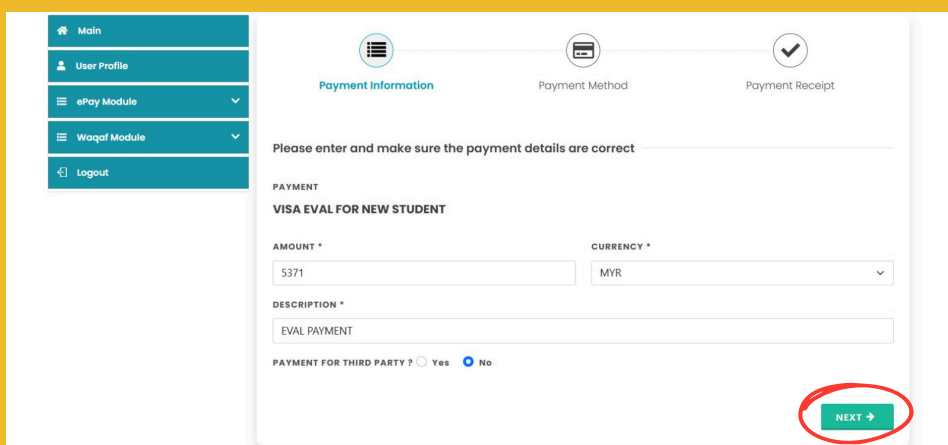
Main
User Profile
ePay Module
Waqaf Module
Logout

Payment Information
Payment Method
Payment Receipt

Please enter and make sure the payment details are correct

PAYMENT
VISA EVAL FOR NEW STUDENT

AMOUNT *
5371

CURRENCY *
MYR

DESCRIPTION *
EVAL PAYMENT

PAYMENT FOR THIRD PARTY ? Yes No

NEXT →